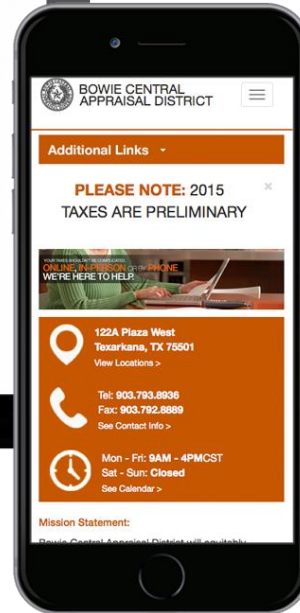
BOWIE CENTRAL APPRAISAL DISTRICT

Additional Links

PLEASE NOTE: 2015 TAXES ARE PRELIMINARY

×

YOUR TAXES SHOULDN'T BE COMPLICATED
ONLINE, IN-PERSON OR BY PHONE
WE'RE HERE TO HELP

122A Plaza West
Texarkana, TX 75501
View Locations >

Tel: 903.793.8936
Fax: 903.792.8889
See Contact Info >

Mon - Fri: 9AM - 4PMCST
Sat - Sun: Closed
See Calendar >

Mission Statement:

Bowie Central Appraisal District will equitably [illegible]